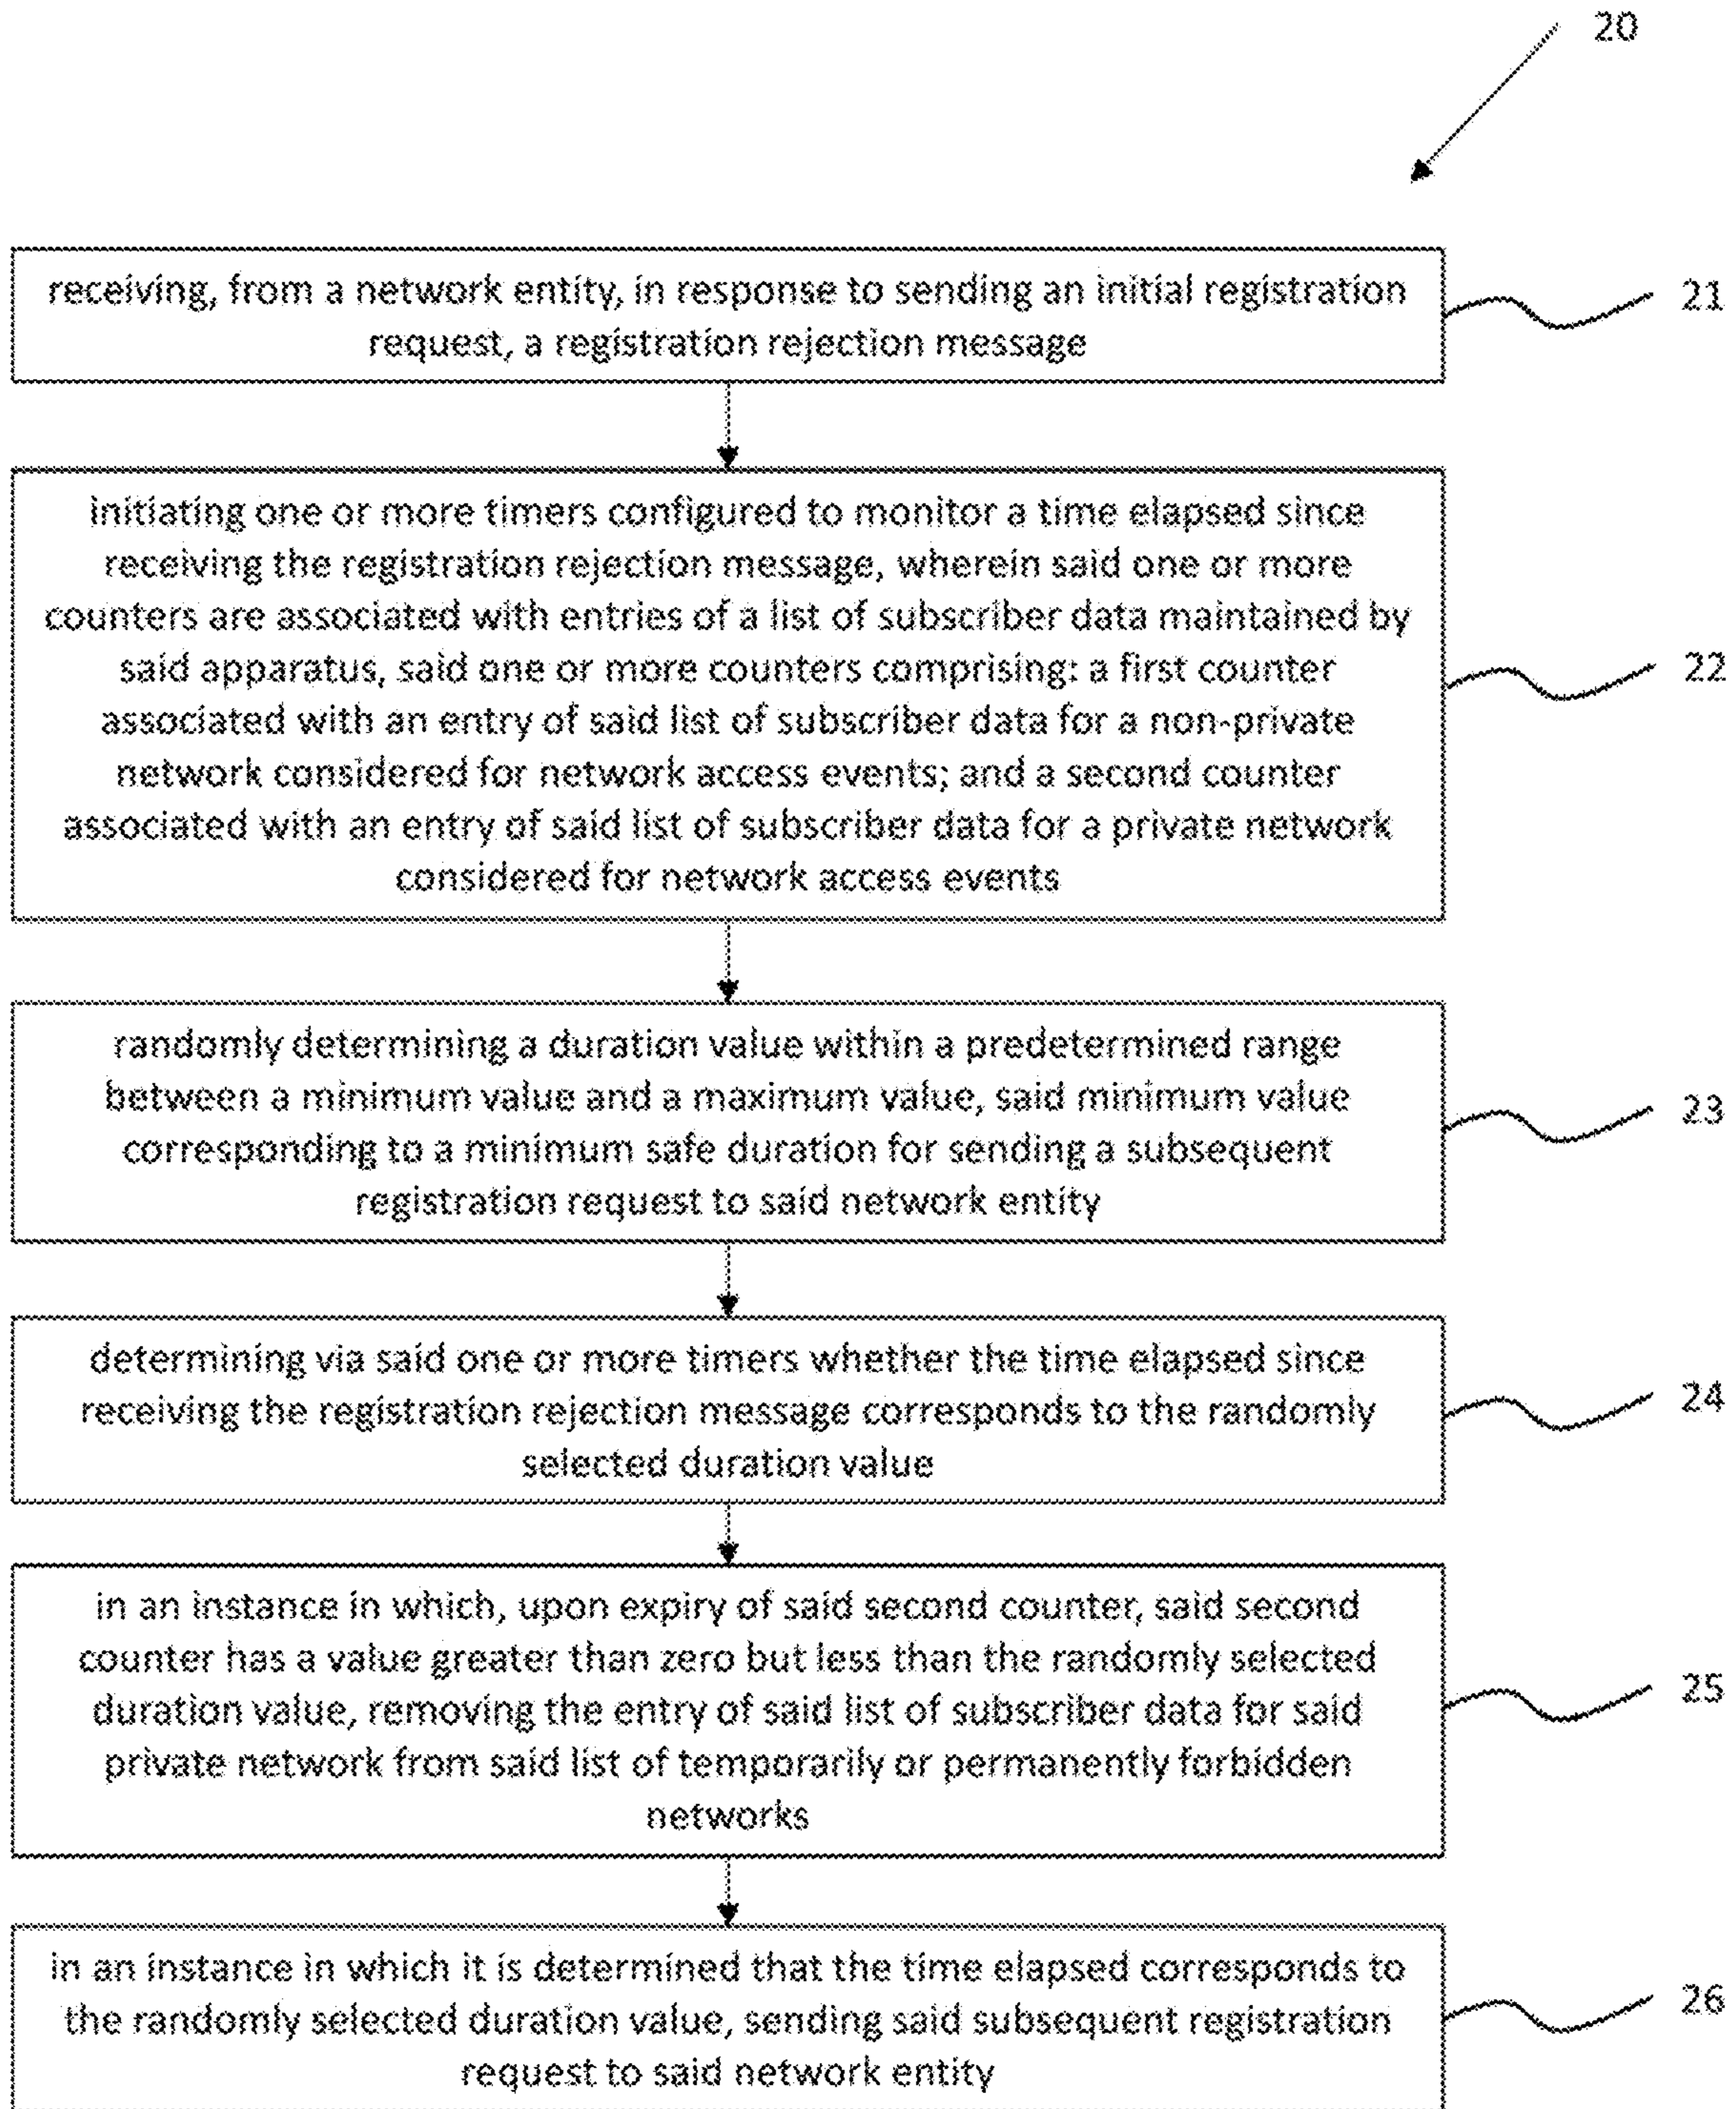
20

receiving, from a network entity, in response to sending an initial registration request, a registration rejection message

21

initiating one or more timers configured to monitor a time elapsed since receiving the registration rejection message, wherein said one or more counters are associated with entries of a list of subscriber data maintained by said apparatus, said one or more counters comprising: a first counter associated with an entry of said list of subscriber data for a non-private network considered for network access events; and a second counter associated with an entry of said list of subscriber data for a private network considered for network access events

22

randomly determining a duration value within a predetermined range between a minimum value and a maximum value, said minimum value corresponding to a minimum safe duration for sending a subsequent registration request to said network entity

23

determining via said one or more timers whether the time elapsed since receiving the registration rejection message corresponds to the randomly selected duration value

24

in an instance in which, upon expiry of said second counter, said second counter has a value greater than zero but less than the randomly selected duration value, removing the entry of said list of subscriber data for said private network from said list of temporarily or permanently forbidden networks

25

in an instance in which it is determined that the time elapsed corresponds to the randomly selected duration value, sending said subsequent registration request to said network entity

26